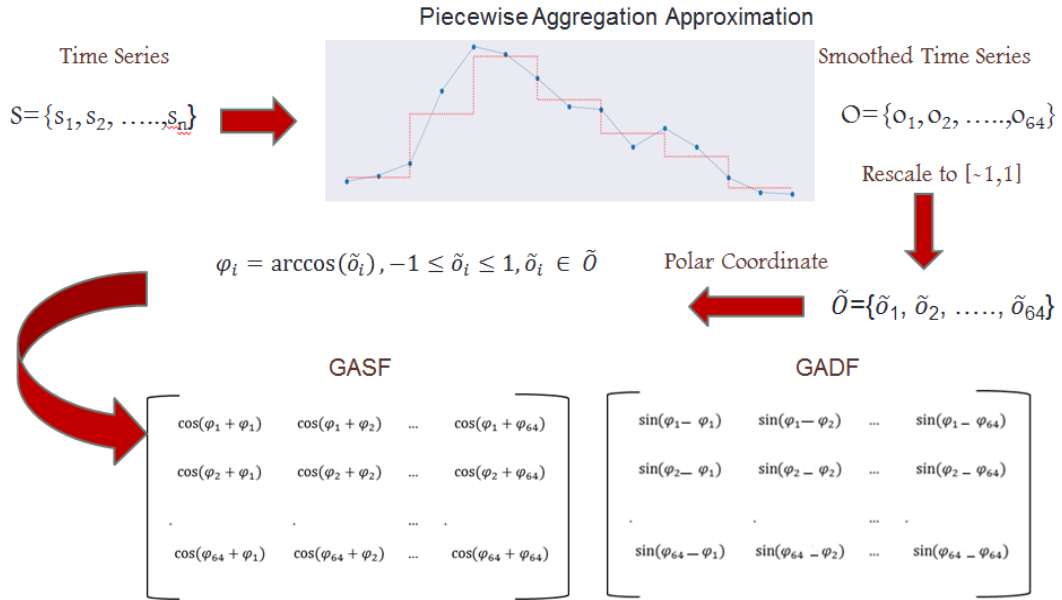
Piecewise Aggregation Approximation

Time Series

$S=\{s_1, s_2, \ldots, s_n\}$

Smoothed Time Series

$O=\{o_1, o_2, \ldots, o_{64}\}$

Rescale to [-1,1]

$\varphi_i = \arccos(\tilde{o}_i), -1 \leq \tilde{o}_i \leq 1, \tilde{o}_i \in \tilde{O}$

Polar Coordinate

$\tilde{O}=\{\tilde{o}_1, \tilde{o}_2, \ldots, \tilde{o}_{64}\}$

GASF

| | | | |
|---|---|---|---|
| $\cos(\varphi_1+\varphi_1)$ | $\cos(\varphi_1+\varphi_2)$ | ... | $\cos(\varphi_1+\varphi_{64})$ |
| $\cos(\varphi_2+\varphi_1)$ | $\cos(\varphi_2+\varphi_2)$ | ... | $\cos(\varphi_2+\varphi_{64})$ |
| . | . | ... | . |
| $\cos(\varphi_{64}+\varphi_1)$ | $\cos(\varphi_{64}+\varphi_2)$ | ... | $\cos(\varphi_{64}+\varphi_{64})$ |

GADF

| | | | |
|---|---|---|---|
| $\sin(\varphi_1-\varphi_1)$ | $\sin(\varphi_1-\varphi_2)$ | ... | $\sin(\varphi_1-\varphi_{64})$ |
| $\sin(\varphi_2-\varphi_1)$ | $\sin(\varphi_2-\varphi_2)$ | ... | $\sin(\varphi_2-\varphi_{64})$ |
| . | . | ... | . |
| $\sin(\varphi_{64}-\varphi_1)$ | $\sin(\varphi_{64}-\varphi_2)$ | ... | $\sin(\varphi_{64}-\varphi_{64})$ |